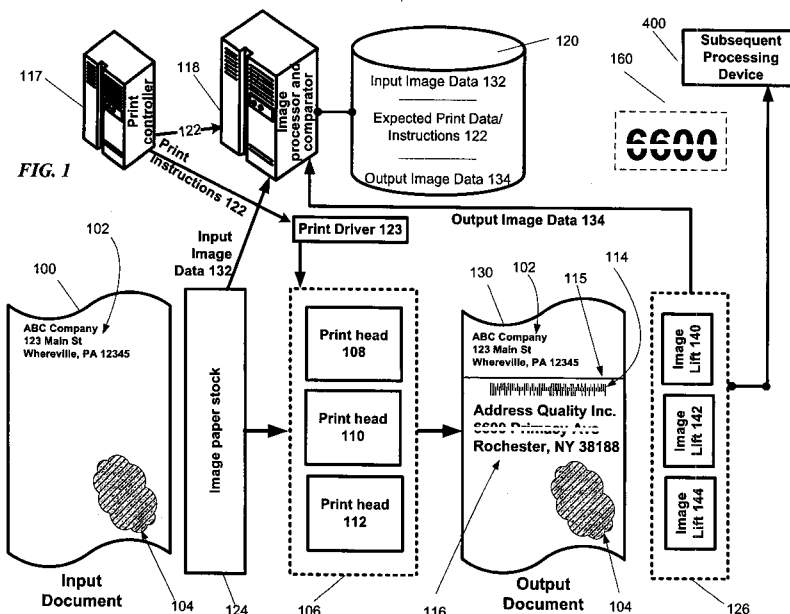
117
118
120
400
Subsequent Processing Device
160
Print controller
Image processor and comparator
122
Input Image Data 132
Expected Print Data/ Instructions 122
Output Image Data 134
6600
FIG. 1
Print Instructions 122
Output Image Data 134
Input Image Data 132
Print Driver 123
102
100
ABC Company
123 Main St
Whereville, PA 12345
Image paper stock
Print head 108
Print head 110
Print head 112
130
102
114
115
ABC Company
123 Main St
Whereville, PA 12345
Address Quality Inc.
6600 Primacy Ave
Rochester, NY 38188
Image Lift 140
Image Lift 142
Image Lift 144
Input Document
104
124
106
116
Output Document
104
126